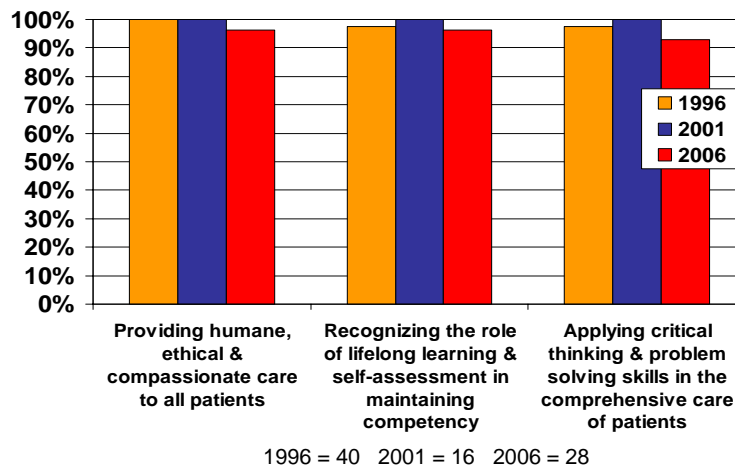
100%
90%
80%
70%
60%
50%
40%
30%
20%
10%
0%

1996
2001
2006

Providing humane, ethical & compassionate care to all patients

Recognizing the role of lifelong learning & self-assessment in maintaining competency

Applying critical thinking & problem solving skills in the comprehensive care of patients

1996 = 40 2001 = 16 2006 = 28